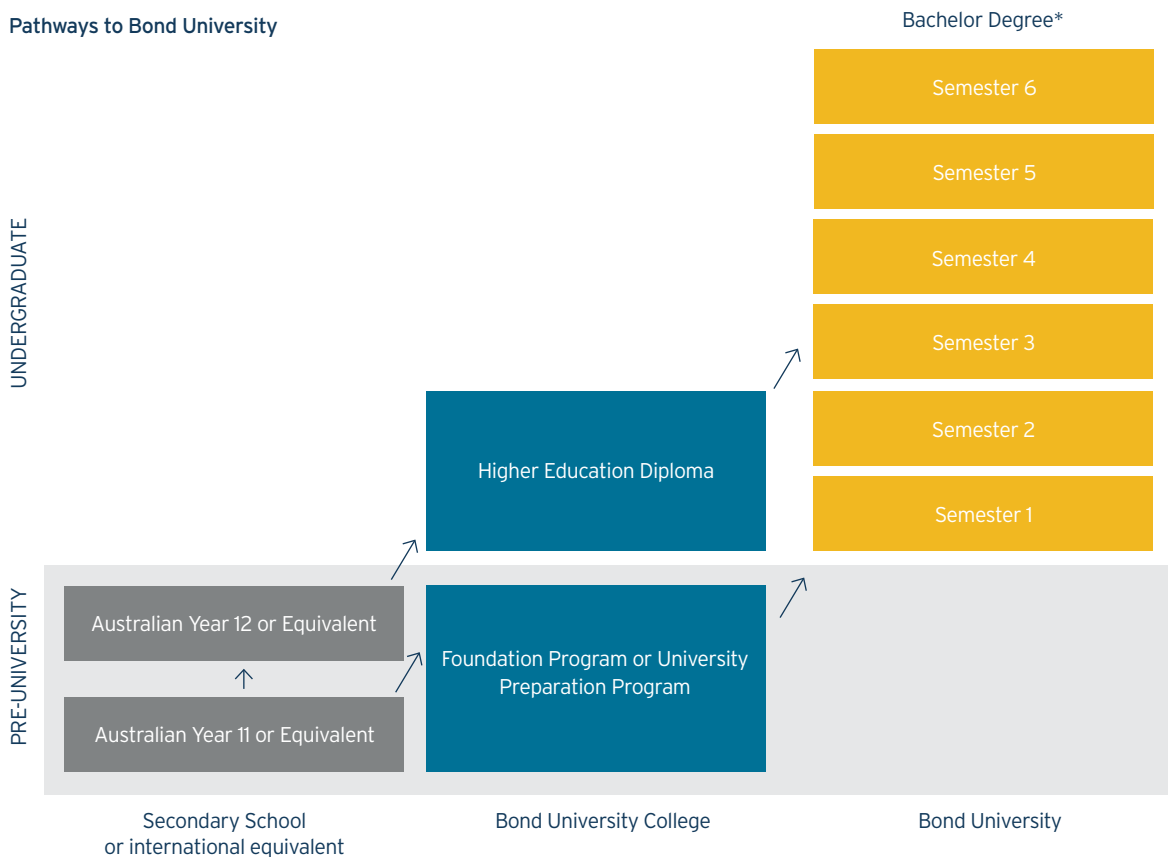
Pathways to Bond University

Bachelor Degree*

Semester 6

Semester 5

Semester 4

Semester 3

Semester 2

Semester 1

UNDERGRADUATE

Higher Education Diploma

PRE-UNIVERSITY

Australian Year 12 or Equivalent

Australian Year 11 or Equivalent

Foundation Program or University Preparation Program

Secondary School or international equivalent

Bond University College

Bond University